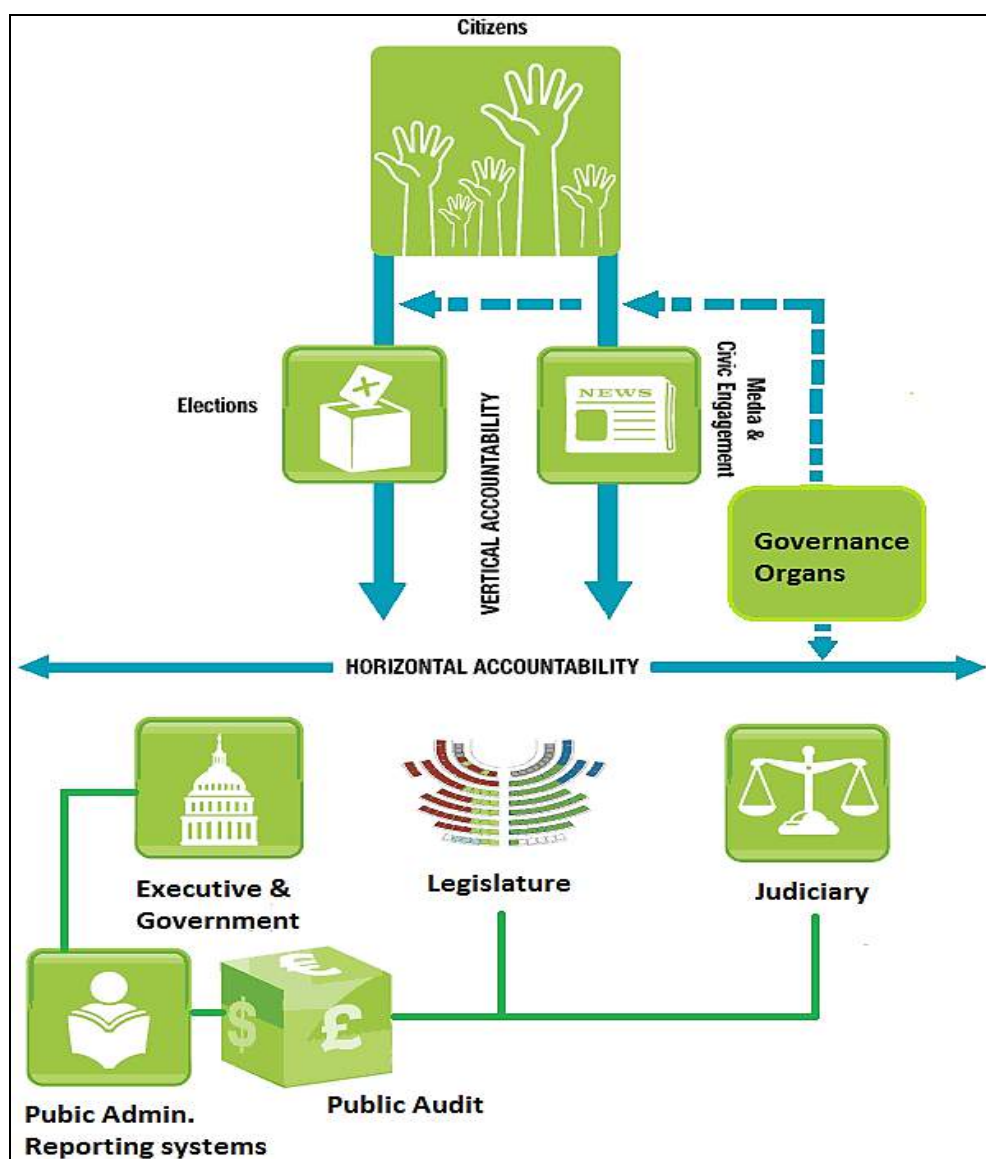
Citizens

Elections

NEWS

VERTICAL ACCOUNTABILITY

Media & Civic Engagement

Governance Organs

HORIZONTAL ACCOUNTABILITY

Executive & Government

Legislature

Judiciary

Pubic Admin. Reporting systems

Public Audit